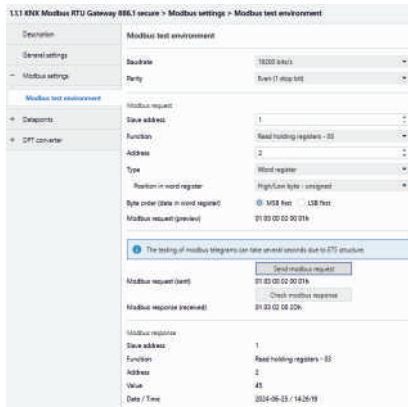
1.1.1 KNX Modbus RTU Gateway 886.1 secure > Modbus settings > Modbus test environment

Description
General settings
− Modbus settings
Modbus test environment
+ Datapoints
+ DPT converter

Modbus test environment

Baudrate 19200 kbit/s
Parity Even (1 stop bit)

Modbus request
Slave address 1
Function Read holding registers - 03
Address 2
Type Word register
Position in word register High/Low byte - unsigned
Byte order (data in word register) MSB first LSB first
Modbus request (preview) 01 03 00 02 00 01h

The testing of modbus telegrams can take several seconds due to ETS structure.

Send modbus request
Modbus request (sent) 01 03 00 02 00 01h
Check modbus response
Modbus response (received) 01 03 02 00 2Dh

Modbus response
Slave address 1
Function Read holding registers - 03
Address 2
Value 45
Date / Time 2024-06-25 / 14:26:19